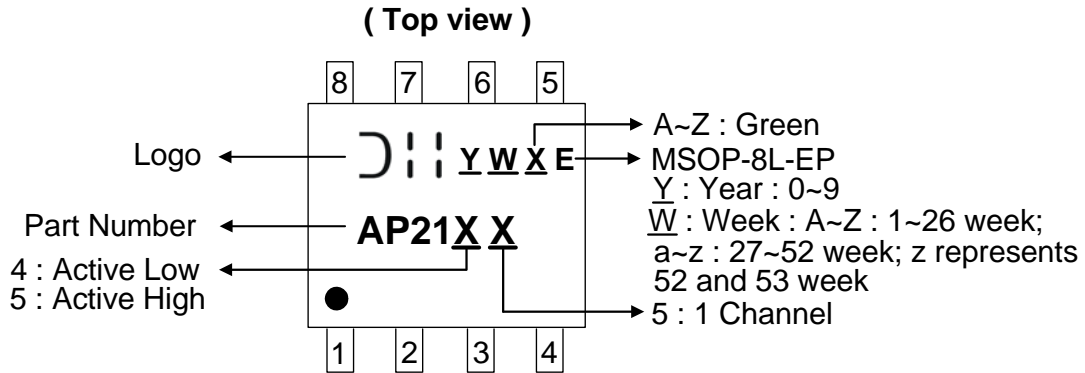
( Top view )

8 7 6 5

Logo

Y W X E

A~Z : Green

MSOP-8L-EP

Y : Year : 0~9

W : Week : A~Z : 1~26 week; a~z : 27~52 week; z represents 52 and 53 week

Part Number

AP21X X

4 : Active Low
5 : Active High

5 : 1 Channel

1 2 3 4